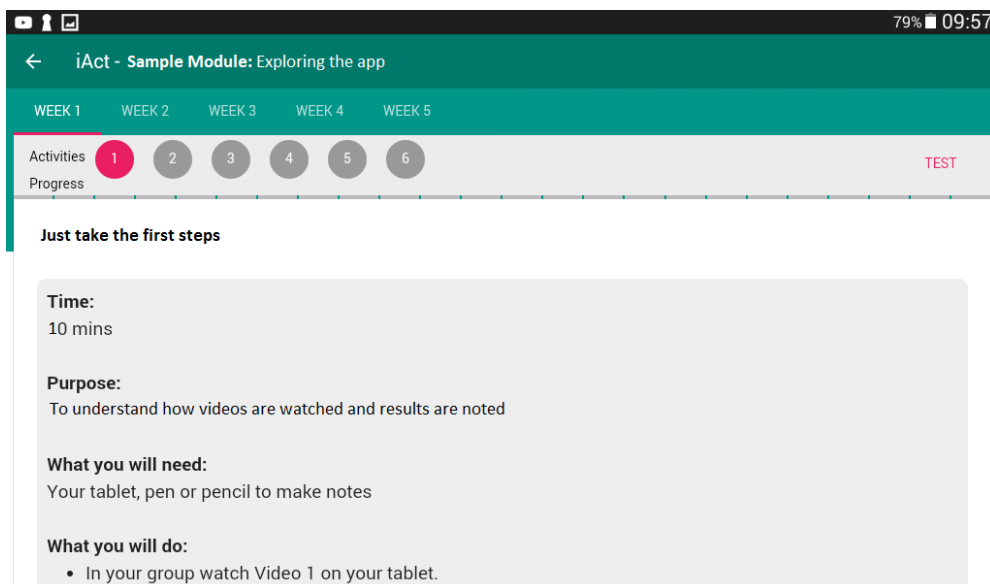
79% 09:57

← iAct - **Sample Module:** Exploring the app

WEEK 1 WEEK 2 WEEK 3 WEEK 4 WEEK 5

Activities 1 2 3 4 5 6 TEST
Progress

**Just take the first steps**

**Time:**
10 mins

**Purpose:**
To understand how videos are watched and results are noted

**What you will need:**
Your tablet, pen or pencil to make notes

**What you will do:**
- In your group watch Video 1 on your tablet.